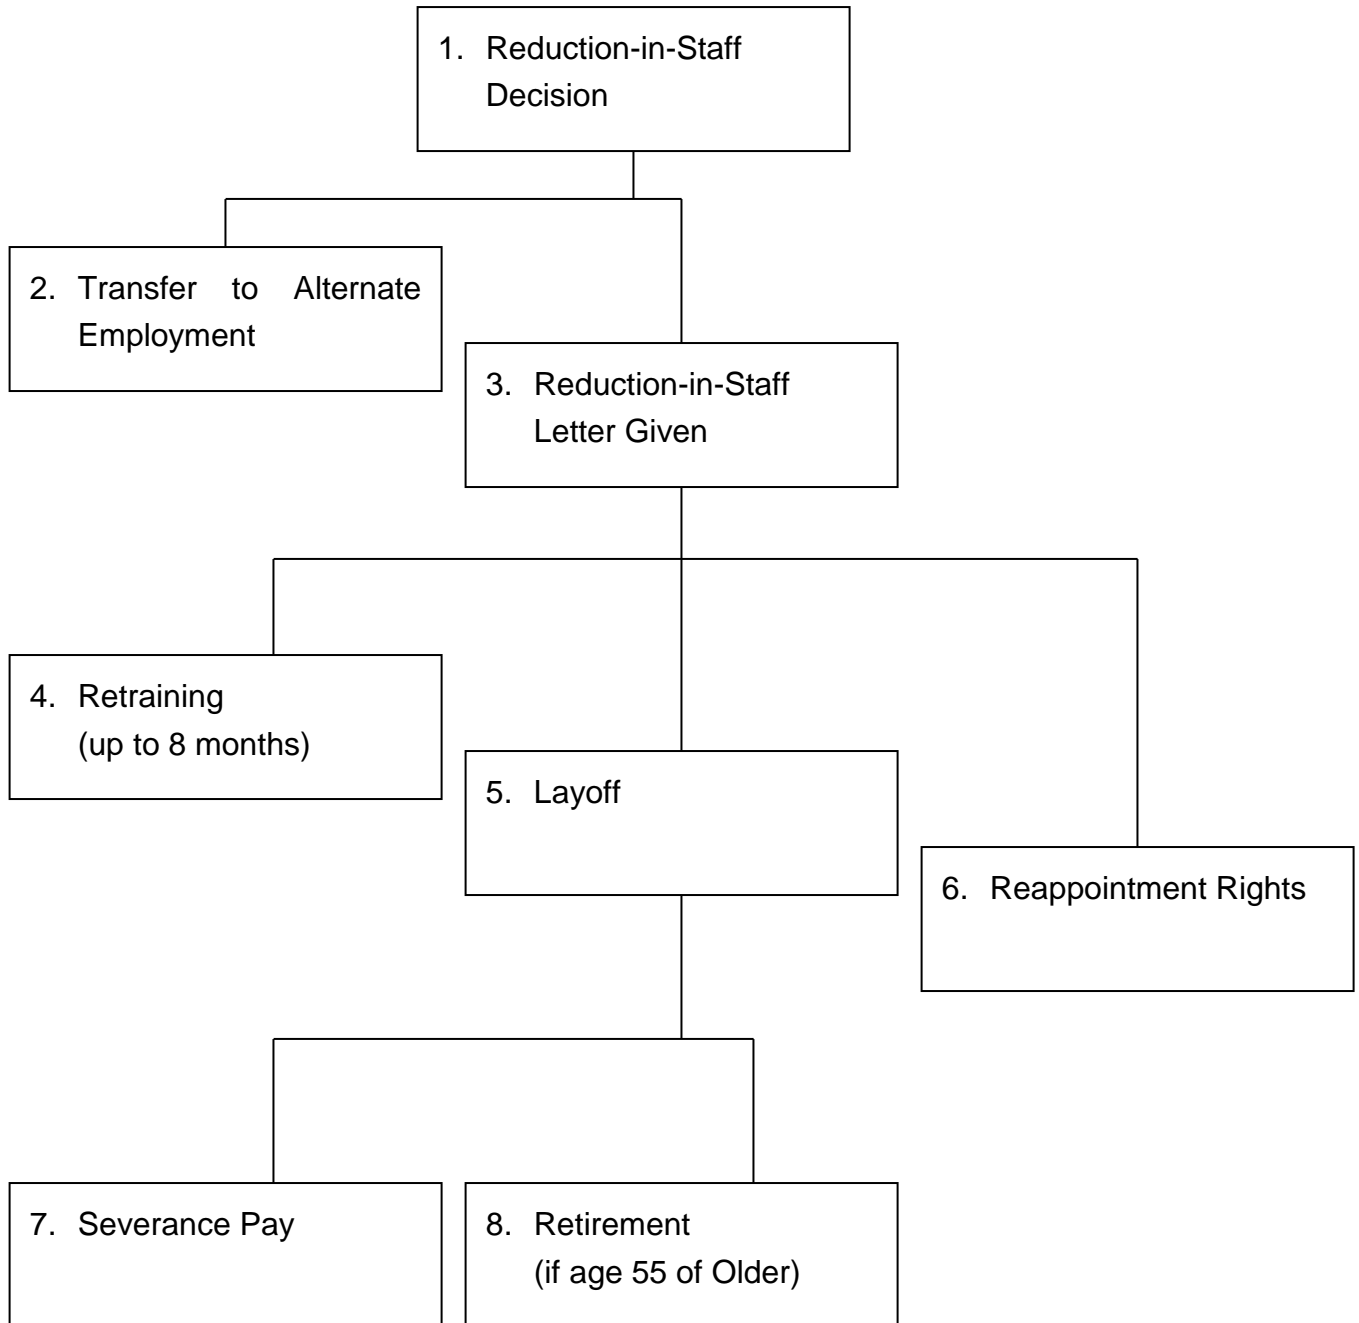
1. Reduction-in-Staff Decision

2. Transfer to Alternate Employment

3. Reduction-in-Staff Letter Given

4. Retraining (up to 8 months)

5. Layoff

6. Reappointment Rights

7. Severance Pay

8. Retirement (if age 55 of Older)